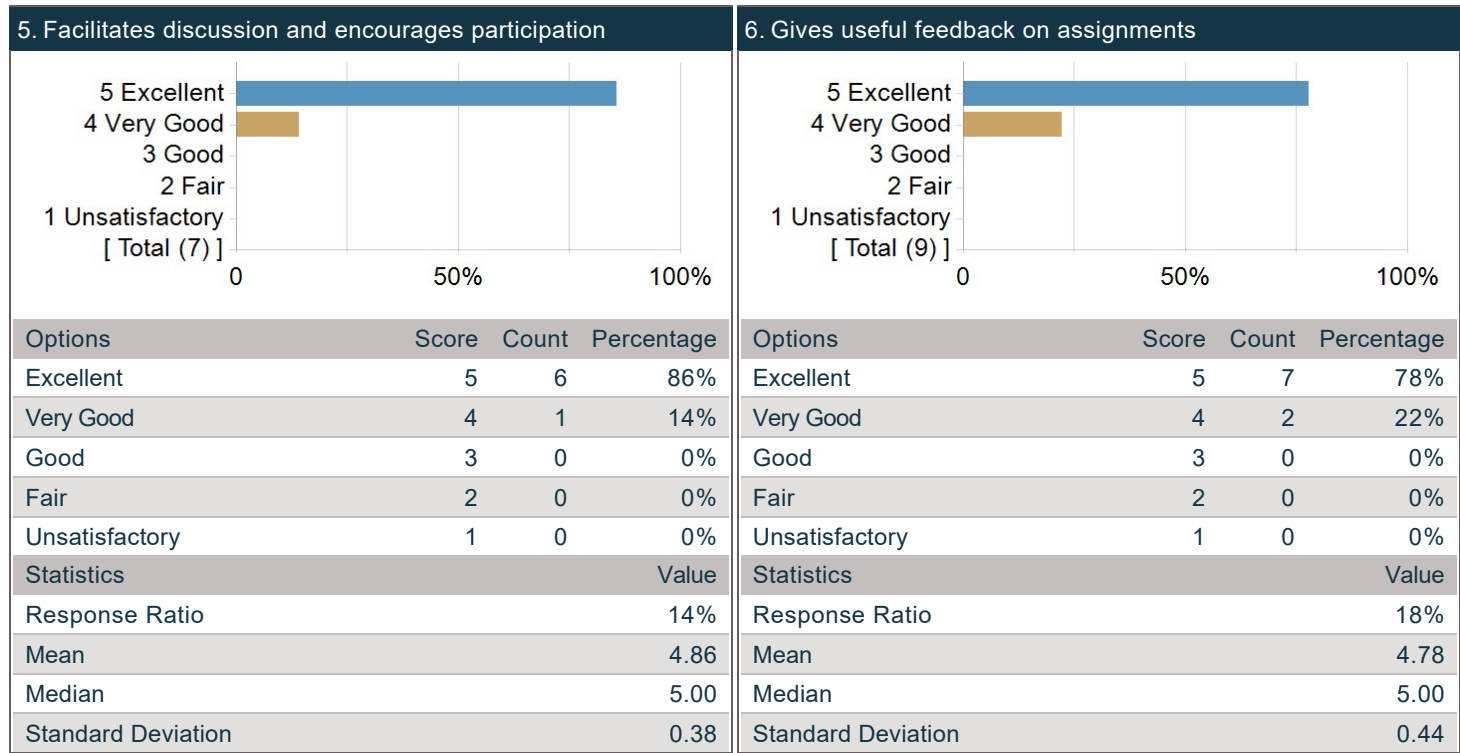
5. Facilitates discussion and encourages participation

5 Excellent
4 Very Good
3 Good
2 Fair
1 Unsatisfactory
[ Total (7) ]
0 50% 100%

| Options | Score | Count | Percentage |
|---|---|---|---|
| Excellent | 5 | 6 | 86% |
| Very Good | 4 | 1 | 14% |
| Good | 3 | 0 | 0% |
| Fair | 2 | 0 | 0% |
| Unsatisfactory | 1 | 0 | 0% |

| Statistics | Value |
|---|---|
| Response Ratio | 14% |
| Mean | 4.86 |
| Median | 5.00 |
| Standard Deviation | 0.38 |

6. Gives useful feedback on assignments

5 Excellent
4 Very Good
3 Good
2 Fair
1 Unsatisfactory
[ Total (9) ]
0 50% 100%

| Options | Score | Count | Percentage |
|---|---|---|---|
| Excellent | 5 | 7 | 78% |
| Very Good | 4 | 2 | 22% |
| Good | 3 | 0 | 0% |
| Fair | 2 | 0 | 0% |
| Unsatisfactory | 1 | 0 | 0% |

| Statistics | Value |
|---|---|
| Response Ratio | 18% |
| Mean | 4.78 |
| Median | 5.00 |
| Standard Deviation | 0.44 |